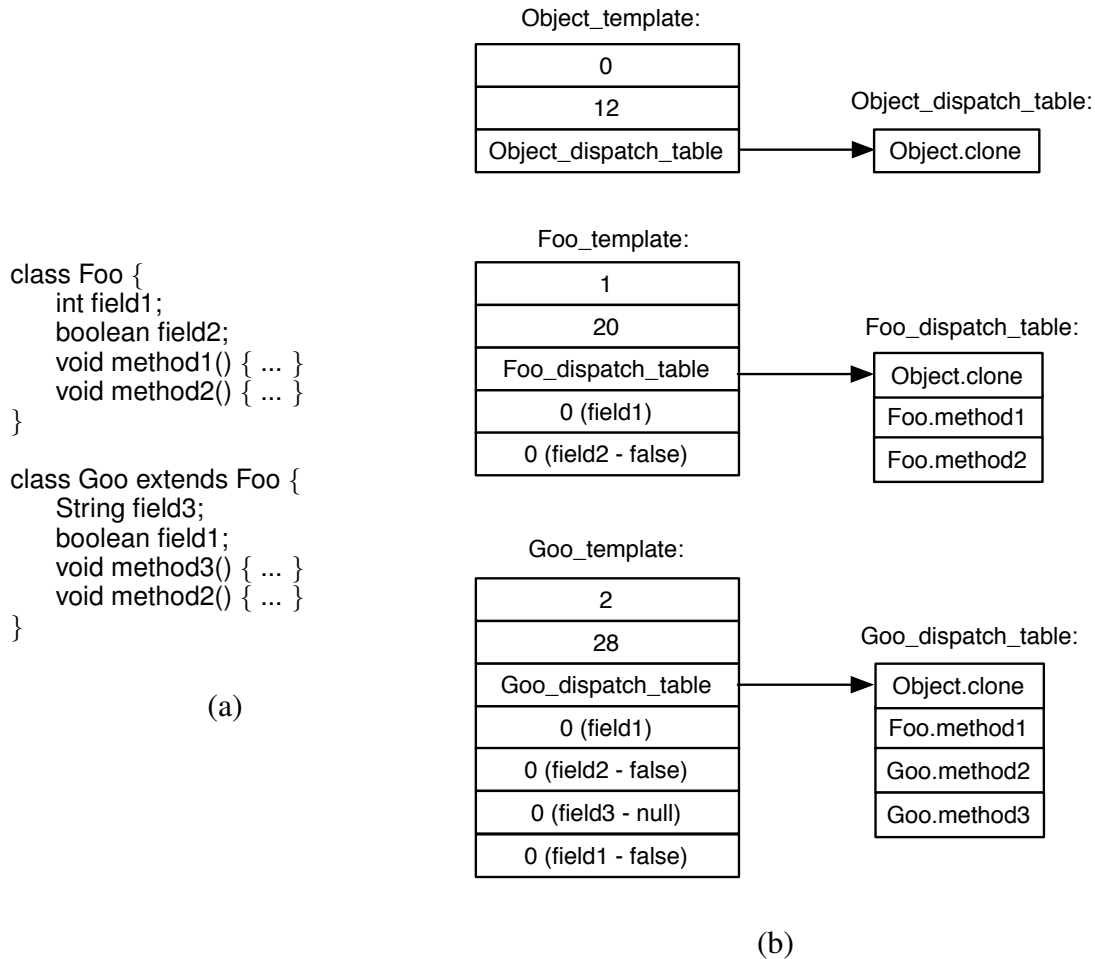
class Foo {
int field1;
boolean field2;
void method1() { ... }
void method2() { ... }
}

class Goo extends Foo {
String field3;
boolean field1;
void method3() { ... }
void method2() { ... }
}

(a)

Object_template:

| 0 |
|---|
| 12 |
| Object_dispatch_table |

Object_dispatch_table:

| Object.clone |
|---|

Foo_template:

| 1 |
|---|
| 20 |
| Foo_dispatch_table |
| 0 (field1) |
| 0 (field2 - false) |

Foo_dispatch_table:

| Object.clone |
|---|
| Foo.method1 |
| Foo.method2 |

Goo_template:

| 2 |
|---|
| 28 |
| Goo_dispatch_table |
| 0 (field1) |
| 0 (field2 - false) |
| 0 (field3 - null) |
| 0 (field1 - false) |

Goo_dispatch_table:

| Object.clone |
|---|
| Foo.method1 |
| Goo.method2 |
| Goo.method3 |

(b)